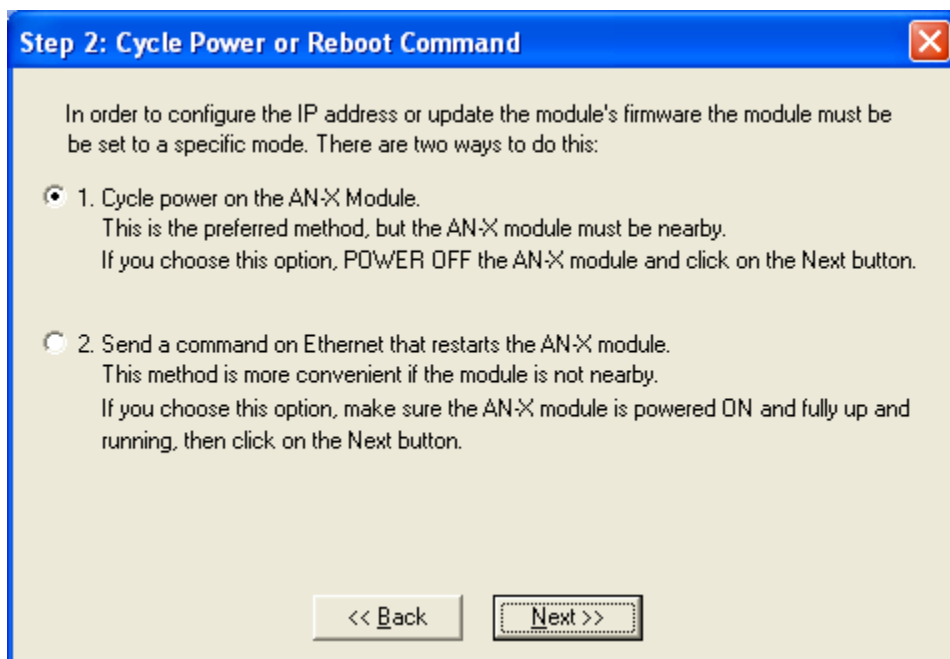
Step 2: Cycle Power or Reboot Command

In order to configure the IP address or update the module's firmware the module must be be set to a specific mode. There are two ways to do this:

1. Cycle power on the AN-X Module.
This is the preferred method, but the AN-X module must be nearby.
If you choose this option, POWER OFF the AN-X module and click on the Next button.

2. Send a command on Ethernet that restarts the AN-X module.
This method is more convenient if the module is not nearby.
If you choose this option, make sure the AN-X module is powered ON and fully up and running, then click on the Next button.

<< Back

Next >>